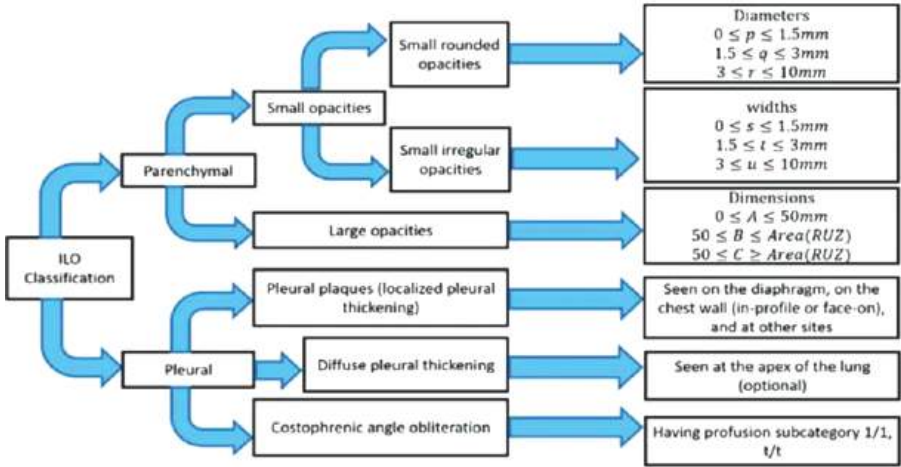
ILO Classification

Parenchymal

Small opacities

Small rounded opacities

Diameters
$0 \leq p \leq 1.5mm$
$1.5 \leq q \leq 3mm$
$3 \leq r \leq 10mm$

Small irregular opacities

widths
$0 \leq s \leq 1.5mm$
$1.5 \leq t \leq 3mm$
$3 \leq u \leq 10mm$

Large opacities

Dimensions
$0 \leq A \leq 50mm$
$50 \leq B \leq Area(RUZ)$
$50 \leq C \geq Area(RUZ)$

Pleural

Pleural plaques (localized pleural thickening)

Seen on the diaphragm, on the chest wall (in-profile or face-on), and at other sites

Diffuse pleural thickening

Seen at the apex of the lung (optional)

Costophrenic angle obliteration

Having profusion subcategory 1/1, t/t